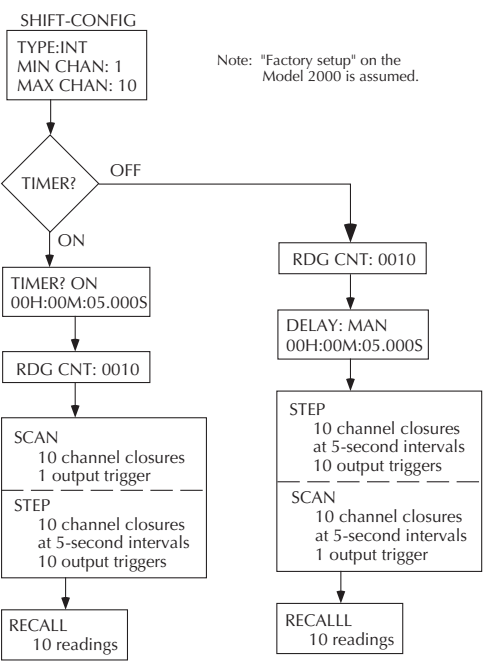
SHIFT-CONFIG

TYPE:INT
MIN CHAN: 1
MAX CHAN: 10

Note: "Factory setup" on the Model 2000 is assumed.

TIMER?

OFF

ON

TIMER? ON
00H:00M:05.000S

RDG CNT: 0010

SCAN
10 channel closures
1 output trigger

STEP
10 channel closures
at 5-second intervals
10 output triggers

RECALL
10 readings

RDG CNT: 0010

DELAY: MAN
00H:00M:05.000S

STEP
10 channel closures
at 5-second intervals
10 output triggers

SCAN
10 channel closures
at 5-second intervals
1 output trigger

RECALLL
10 readings